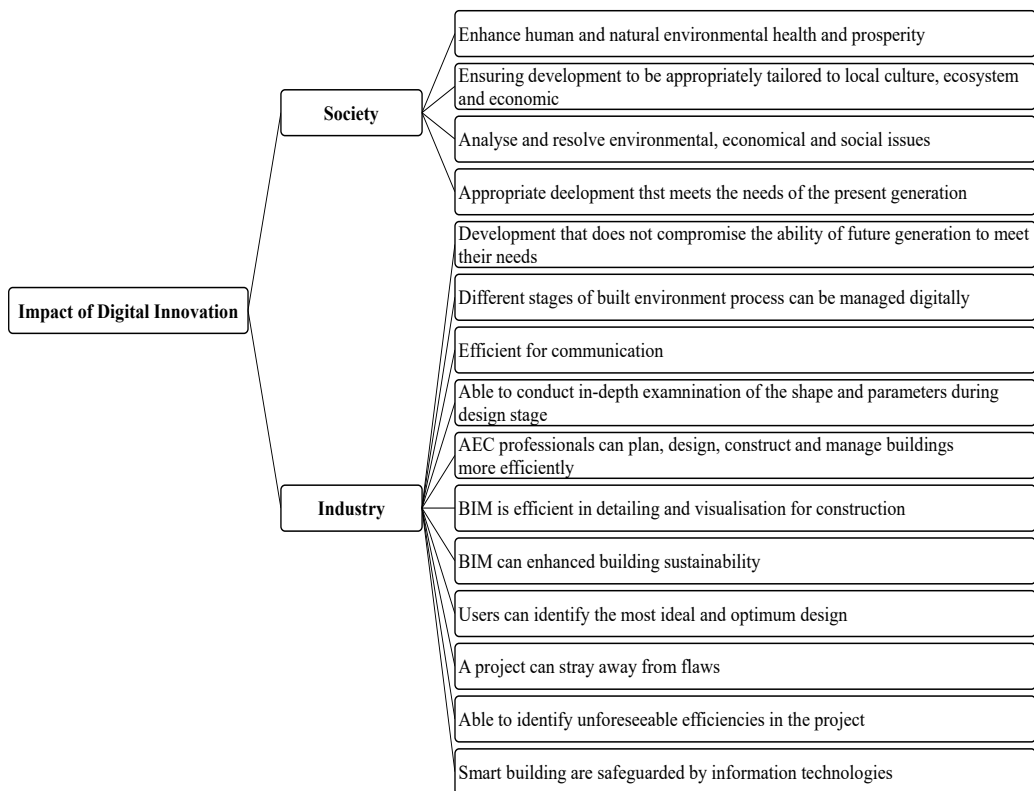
Impact of Digital Innovation

Society

Enhance human and natural environmental health and prosperity

Ensuring development to be appropriately tailored to local culture, ecosystem and economic

Analyse and resolve environmental, economical and social issues

Appropriate deelopment thst meets the needs of the present generation

Development that does not compromise the ability of future generation to meet their needs

Industry

Different stages of built environment process can be managed digitally

Efficient for communication

Able to conduct in-depth examnination of the shape and parameters during design stage

AEC professionals can plan, design, construct and manage buildings more efficiently

BIM is efficient in detailing and visualisation for construction

BIM can enhanced building sustainability

Users can identify the most ideal and optimum design

A project can stray away from flaws

Able to identify unforeseeable efficiencies in the project

Smart building are safeguarded by information technologies